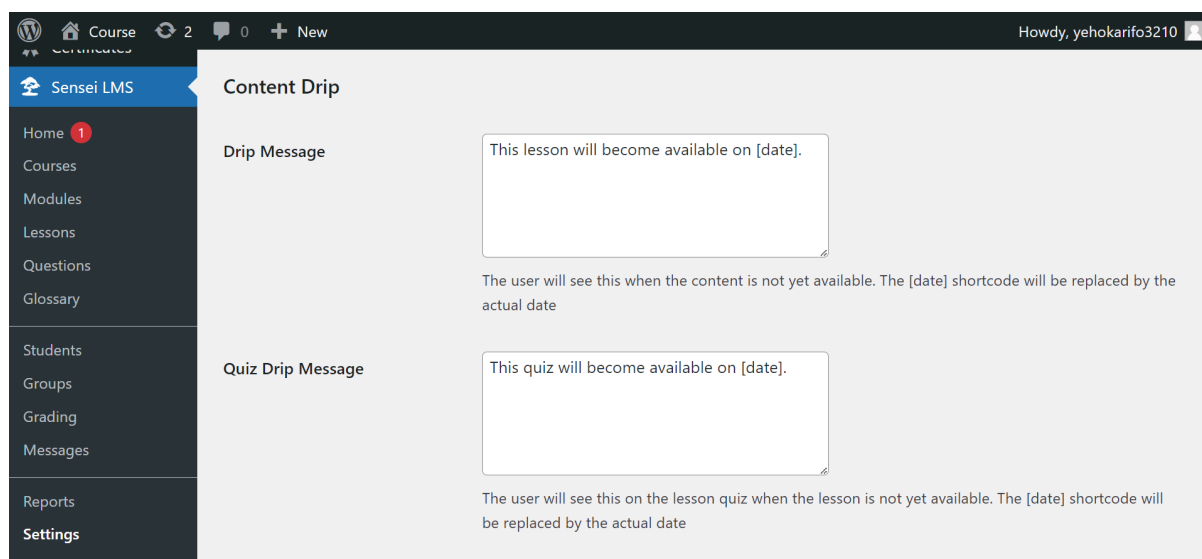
Course 2 0 New

Howdy, yehokarifo3210

Certificates

Sensei LMS

Home 1
Courses
Modules
Lessons
Questions
Glossary

Students
Groups
Grading
Messages

Reports
Settings

Content Drip

Drip Message

This lesson will become available on [date].

The user will see this when the content is not yet available. The [date] shortcode will be replaced by the actual date

Quiz Drip Message

This quiz will become available on [date].

The user will see this on the lesson quiz when the lesson is not yet available. The [date] shortcode will be replaced by the actual date